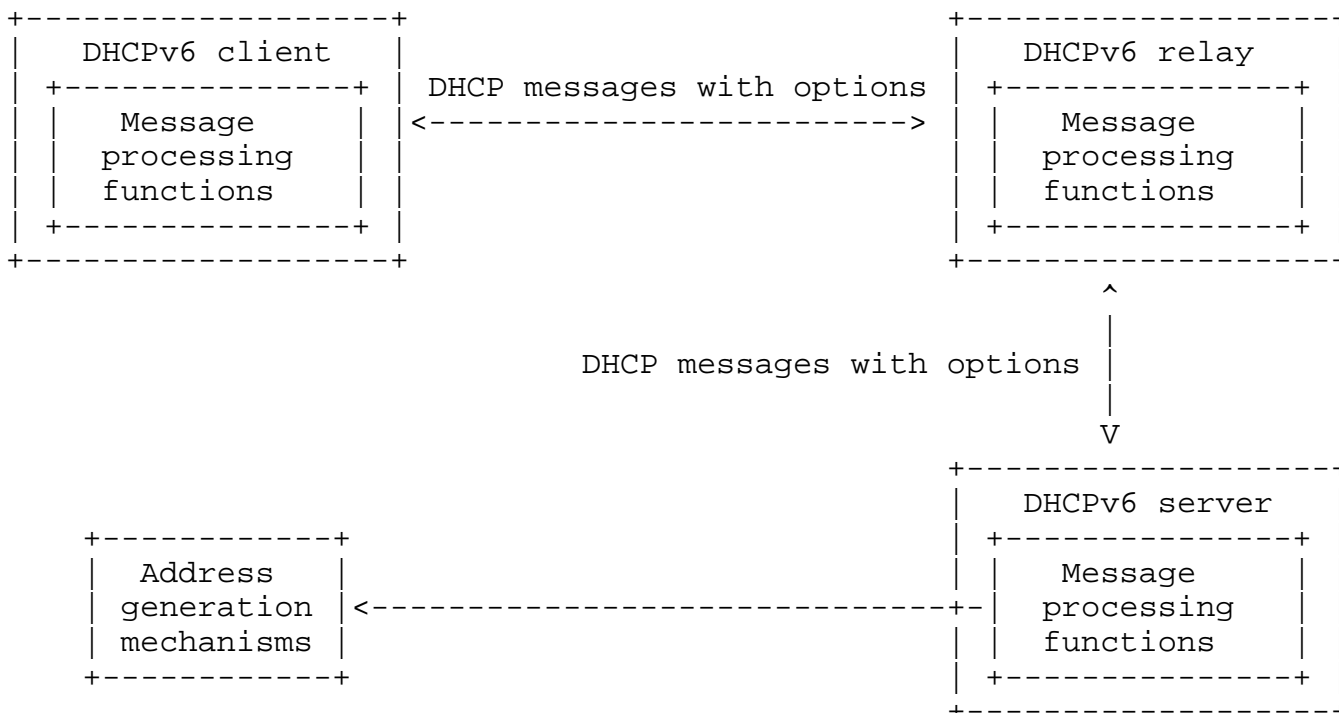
DHCPv6 client

Message processing functions

DHCP messages with options

DHCPv6 relay

Message processing functions

DHCP messages with options

DHCPv6 server

Address generation mechanisms

Message processing functions